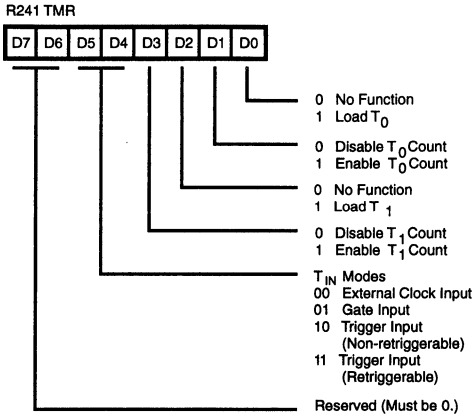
R241 TMR

| D7 | D6 | D5 | D4 | D3 | D2 | D1 | D0 |
|---|---|---|---|---|---|---|---|

0 No Function
1 Load $T_0$

0 Disable $T_0$ Count
1 Enable $T_0$ Count

0 No Function
1 Load $T_1$

0 Disable $T_1$ Count
1 Enable $T_1$ Count

$T_{IN}$ Modes
00 External Clock Input
01 Gate Input
10 Trigger Input (Non-retriggerable)
11 Trigger Input (Retriggerable)

Reserved (Must be 0.)